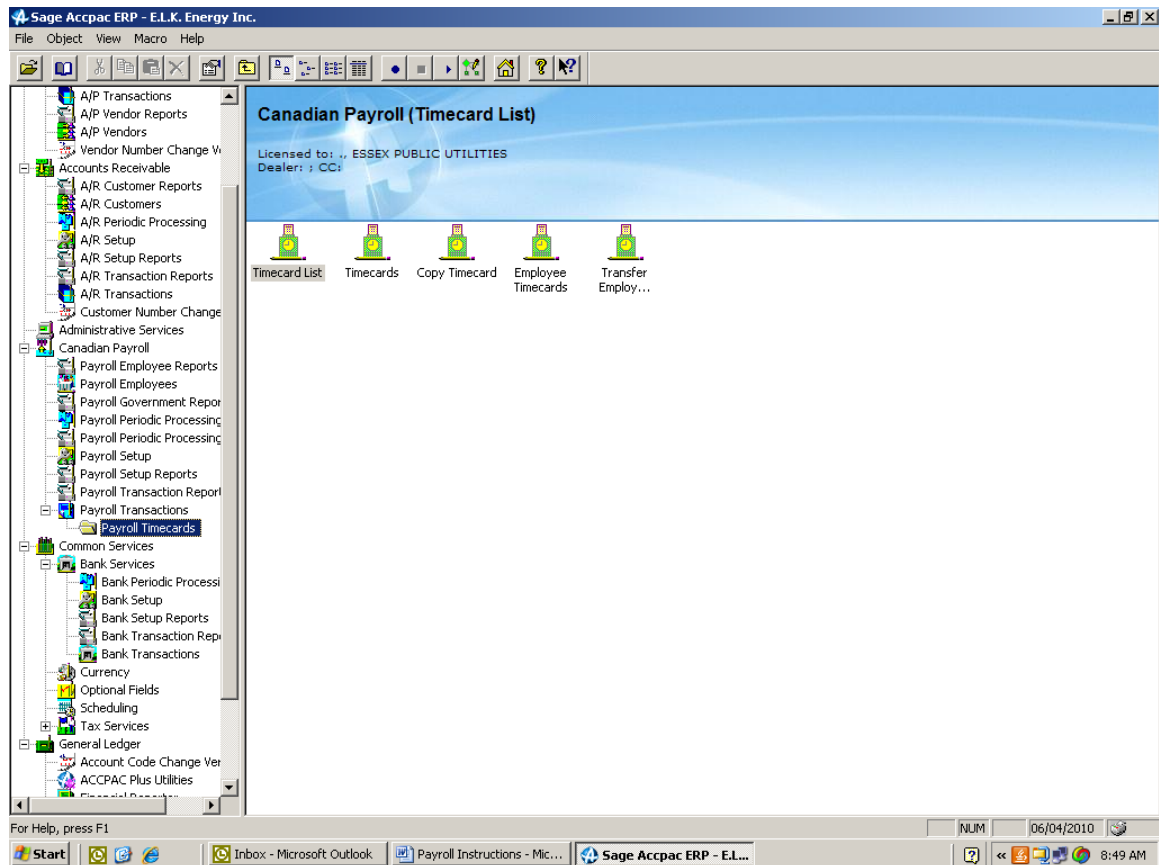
Sage Accpac ERP - E.L.K. Energy Inc.

File Object View Macro Help

A/P Transactions
A/P Vendor Reports
A/P Vendors
Vendor Number Change V
Accounts Receivable
A/R Customer Reports
A/R Customers
A/R Periodic Processing
A/R Setup
A/R Setup Reports
A/R Transaction Reports
A/R Transactions
Customer Number Change
Administrative Services
Canadian Payroll
Payroll Employee Reports
Payroll Employees
Payroll Government Repor
Payroll Periodic Processinc
Payroll Periodic Processinc
Payroll Setup
Payroll Setup Reports
Payroll Transaction Report
Payroll Transactions
Payroll Timecards
Common Services
Bank Services
Bank Periodic Processi
Bank Setup
Bank Setup Reports
Bank Transaction Rep
Bank Transactions
Currency
Optional Fields
Scheduling
Tax Services
General Ledger
Account Code Change Ver
ACCPAC Plus Utilities
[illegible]

Canadian Payroll (Timecard List)

Licensed to: ., ESSEX PUBLIC UTILITIES
Dealer: ; CC:

Timecard List
Timecards
Copy Timecard
Employee Timecards
Transfer Employ...

For Help, press F1
NUM
06/04/2010

Start
Inbox - Microsoft Outlook
Payroll Instructions - Mic...
Sage Accpac ERP - E.L...
8:49 AM